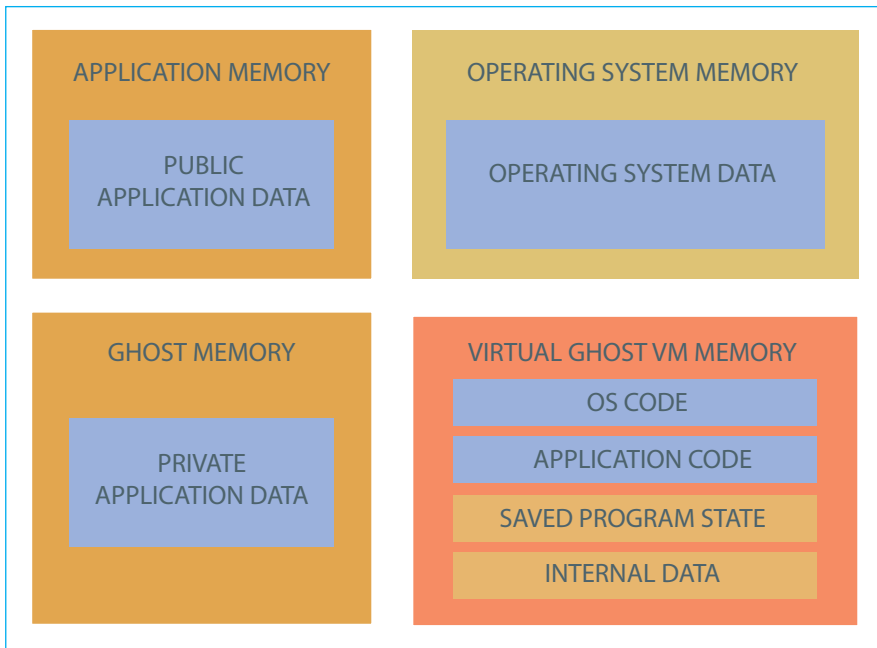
APPLICATION MEMORY

PUBLIC APPLICATION DATA

OPERATING SYSTEM MEMORY

OPERATING SYSTEM DATA

GHOST MEMORY

PRIVATE APPLICATION DATA

VIRTUAL GHOST VM MEMORY

OS CODE

APPLICATION CODE

SAVED PROGRAM STATE

INTERNAL DATA